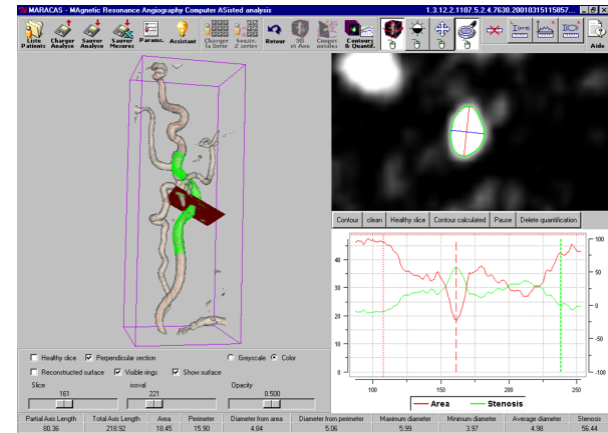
MARACAS - MAgnetic Resonance Angiography Computer ASisted analysis 1.3.12.2.1107.5.2.4.7630.20010315115857...

Liste Patients | Charger Analyse | Sauver Analyse | Sauver Mesures | Params. | Assistant | Charger 1a Serie | Sauvegarder 2 series | Retour | 3D et Axe | Coupes axiales | Contours & Quantif. | Aide

Contour | clean | Healthy slice | Contour calculated | Pause | Delete quantification

40
30
20
10
100 150 200 250
100
75
50
25
0
-25
-50
-75
-100

Area Stenosis

Healthy slice | Perpendicular section | Greyscale | Color
Reconstructed surface | Visible rings | Show surface
Slice 161 | isoval 221 | Opacity 0.500

| Partial Axis Length | Total Axis Length | Area | Perimeter | Diameter from area | Diameter from perimeter | Maximum diameter | Minimum diameter | Average diameter | Stenosis |
|---|---|---|---|---|---|---|---|---|---|
| 80.36 | 218.92 | 18.45 | 15.90 | 4.84 | 5.06 | 5.99 | 3.97 | 4.98 | 56.44 |